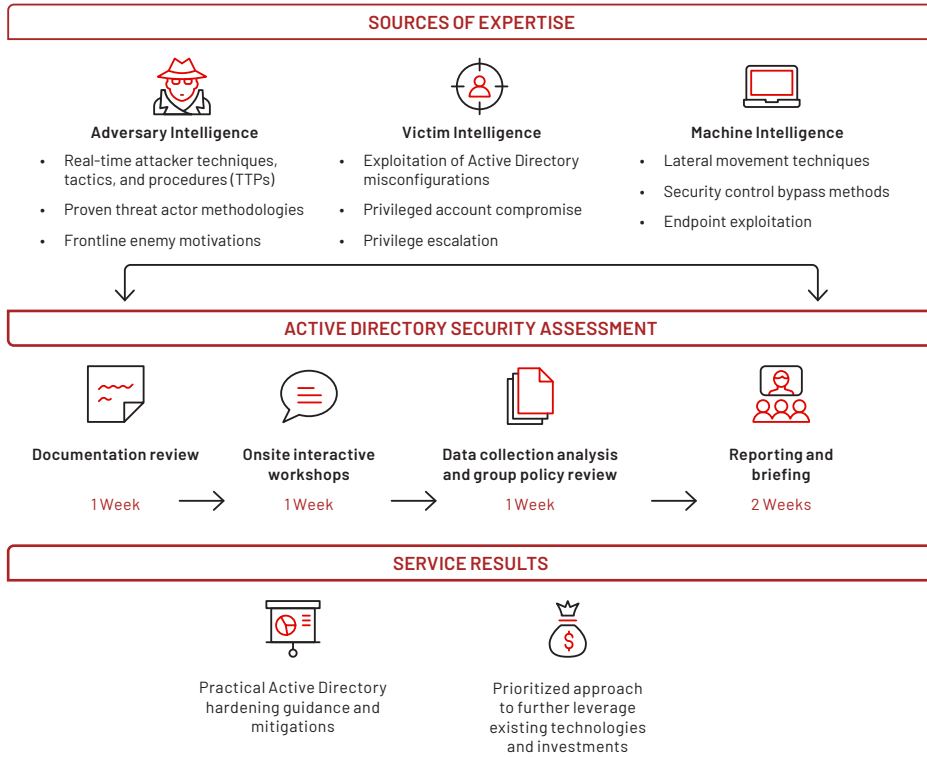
SOURCES OF EXPERTISE

Adversary Intelligence

- Real-time attacker techniques, tactics, and procedures (TTPs)
- Proven threat actor methodologies
- Frontline enemy motivations

Victim Intelligence

- Exploitation of Active Directory misconfigurations
- Privileged account compromise
- Privilege escalation

Machine Intelligence

- Lateral movement techniques
- Security control bypass methods
- Endpoint exploitation

ACTIVE DIRECTORY SECURITY ASSESSMENT

Documentation review

1 Week

Onsite interactive workshops

1 Week

Data collection analysis and group policy review

1 Week

Reporting and briefing

2 Weeks

SERVICE RESULTS

Practical Active Directory hardening guidance and mitigations

$

Prioritized approach to further leverage existing technologies and investments